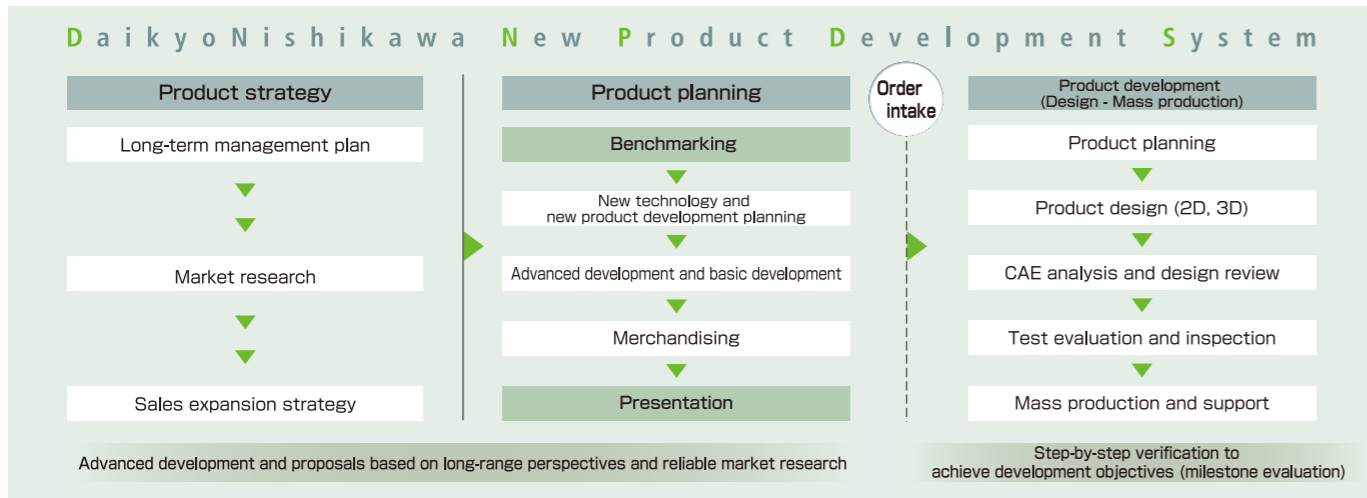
DaikyoNishikawa New Product Development System

Product strategy

Long-term management plan

Market research

Sales expansion strategy

Product planning

Benchmarking

New technology and new product development planning

Advanced development and basic development

Merchandising

Presentation

Order intake

Product development (Design - Mass production)

Product planning

Product design (2D, 3D)

CAE analysis and design review

Test evaluation and inspection

Mass production and support

Advanced development and proposals based on long-range perspectives and reliable market research

Step-by-step verification to achieve development objectives (milestone evaluation)